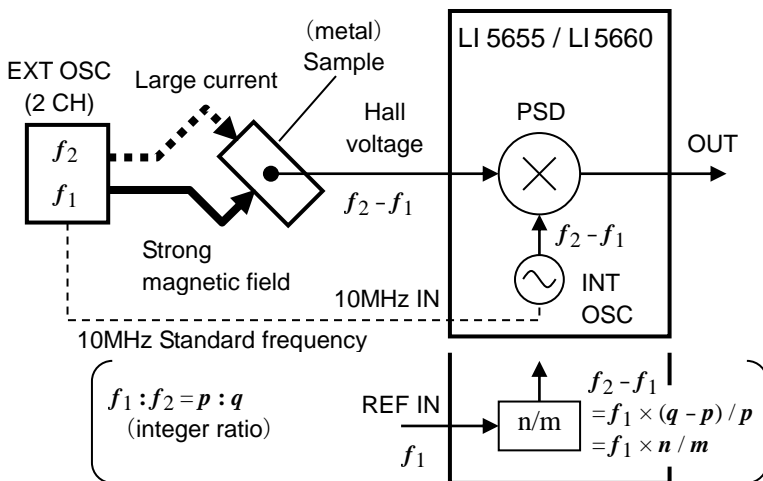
(metal) Sample

LI 5655 / LI 5660

EXT OSC (2 CH)

Large current

$f_2$

$f_1$

Hall voltage

PSD

OUT

$f_2 - f_1$

$f_2 - f_1$

Strong magnetic field

INT OSC

10MHz IN

10MHz Standard frequency

$f_1 : f_2 = p : q$
(integer ratio)

REF IN

$f_1$

n/m

$f_2 - f_1$
$= f_1 \times (q - p) / p$
$= f_1 \times n / m$